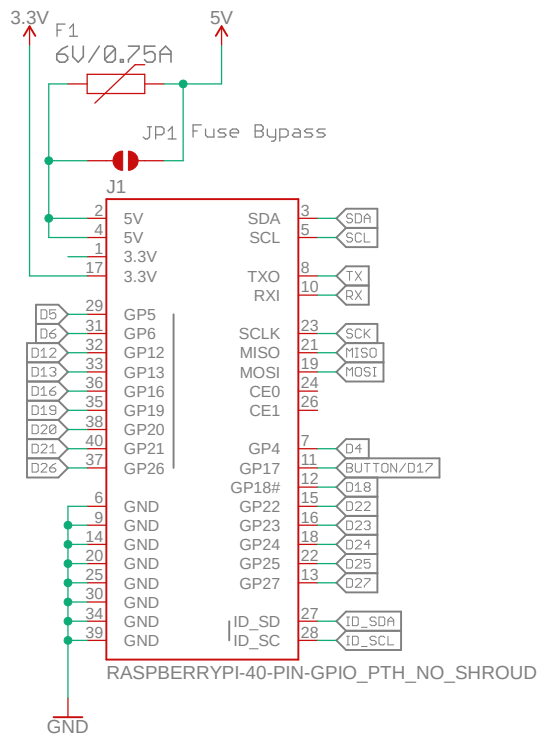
3.3V
F1
6V/0.75A
5V
JP1 Fuse Bypass
J1

2 5V
4 5V
1 3.3V
17 3.3V
D5 29 GP5
D6 31 GP6
D12 32 GP12
D13 33 GP13
D16 36 GP16
D19 35 GP19
D20 38 GP20
D21 40 GP21
D26 37 GP26
6 GND
9 GND
14 GND
20 GND
25 GND
30 GND
34 GND
39 GND

SDA 3 SDA
SCL 5 SCL
TXO 8 TX
RXI 10 RX
SCLK 23 SCK
MISO 21 MISO
MOSI 19 MOSI
CE0 24
CE1 26
GP4 7 D4
GP17 11 BUTTON/D17
GP18# 12 D18
GP22 15 D22
GP23 16 D23
GP24 18 D24
GP25 22 D25
GP27 13 D27
ID_SD 27 ID_SDA
ID_SC 28 ID_SCL

RASPBERRYPI-40-PIN-GPIO_PTH_NO_SHROUD
GND